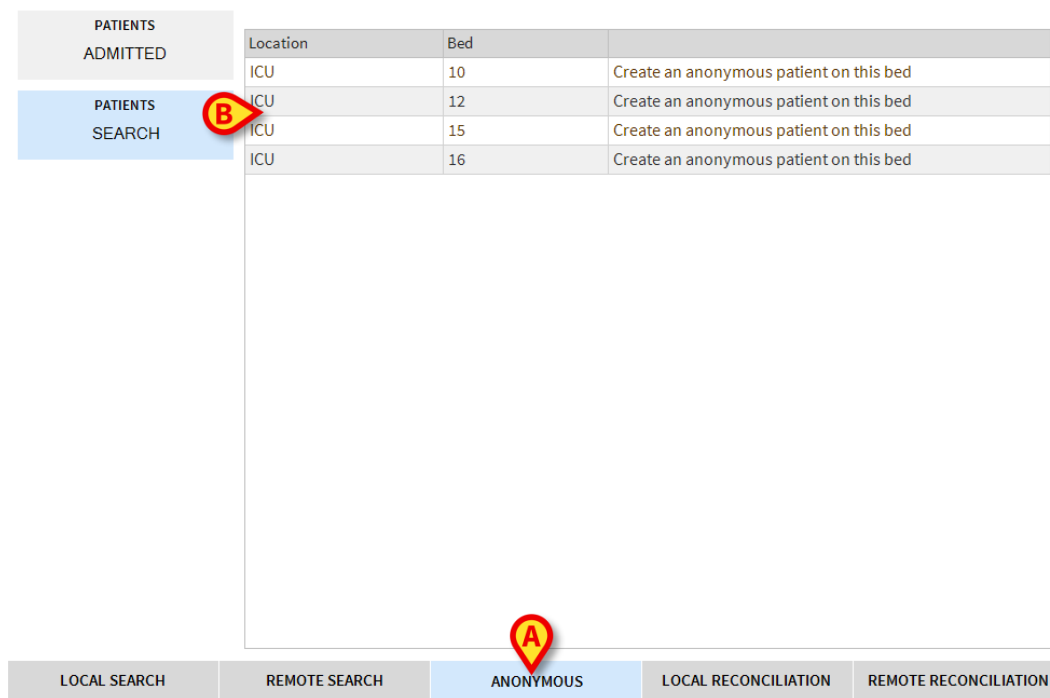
PATIENTS
ADMITTED

PATIENTS
SEARCH

B

| Location | Bed | |
|---|---|---|
| ICU | 10 | Create an anonymous patient on this bed |
| ICU | 12 | Create an anonymous patient on this bed |
| ICU | 15 | Create an anonymous patient on this bed |
| ICU | 16 | Create an anonymous patient on this bed |

A

LOCAL SEARCH | REMOTE SEARCH | ANONYMOUS | LOCAL RECONCILIATION | REMOTE RECONCILIATION